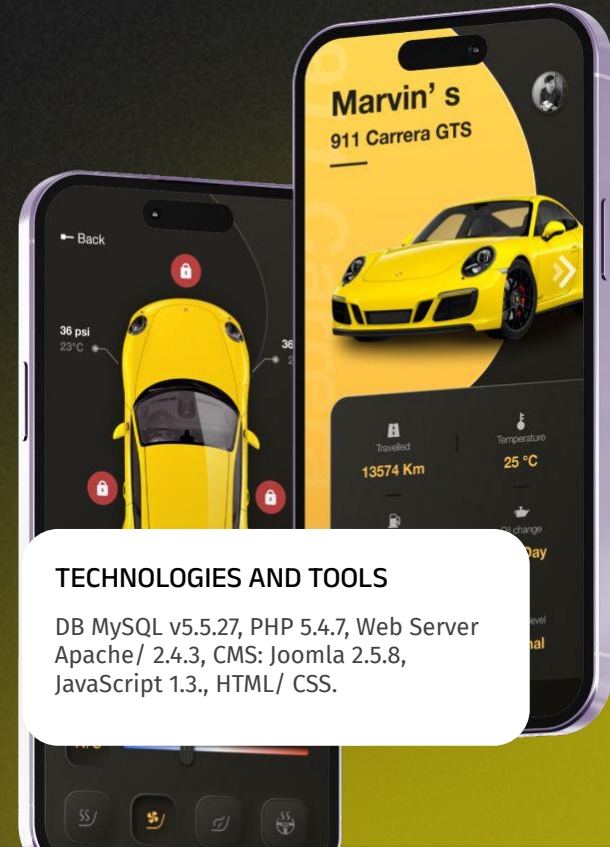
Marvin' s
911 Carrera GTS

Back

36 psi
23°C

36

Travelled
13574 Km

Temperature
25 °C

Oil change
Day

nal

TECHNOLOGIES AND TOOLS

DB MySQL v5.5.27, PHP 5.4.7, Web Server Apache/ 2.4.3, CMS: Joomla 2.5.8, JavaScript 1.3., HTML/ CSS.